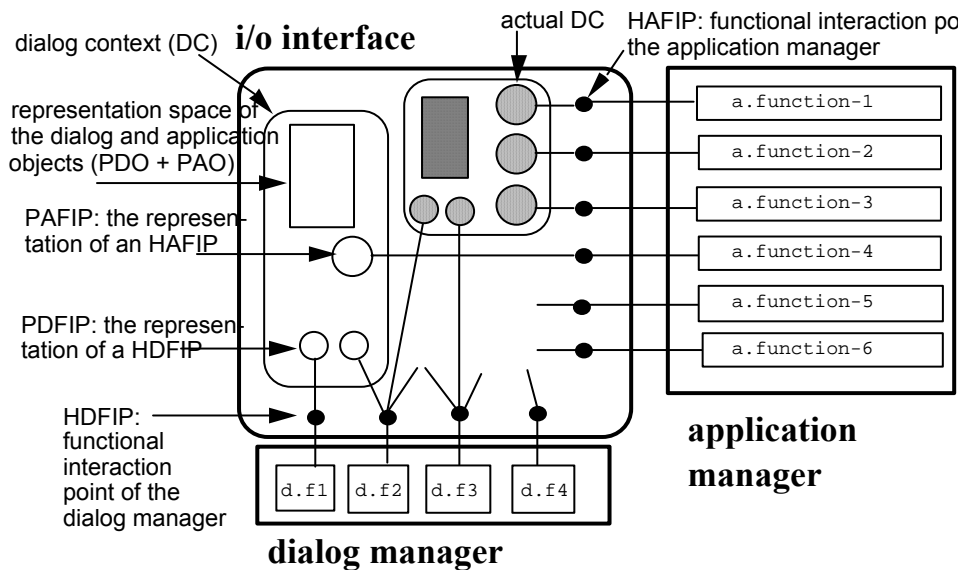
dialog context (DC)

i/o interface

actual DC

HAFIP: functional interaction po the application manager

representation space of the dialog and application objects (PDO + PAO)

PAFIP: the representation of an HAFIP

PDFIP: the representation of a HDFIP

HDFIP: functional interaction point of the dialog manager

a.function-1

a.function-2

a.function-3

a.function-4

a.function-5

a.function-6

application manager

d.f1

d.f2

d.f3

d.f4

dialog manager